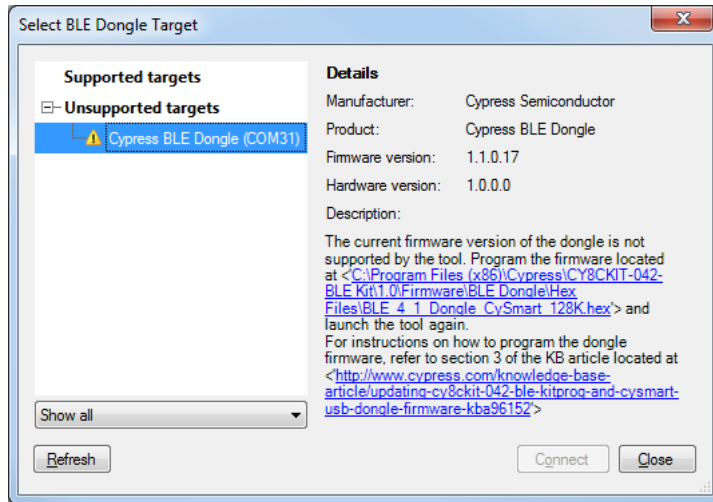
Select BLE Dongle Target

Supported targets

Unsupported targets

Cypress BLE Dongle (COM31)

Details

| | |
|---|---|
| Manufacturer: | Cypress Semiconductor |
| Product: | Cypress BLE Dongle |
| Firmware version: | 1.1.0.17 |
| Hardware version: | 1.0.0.0 |

Description:

The current firmware version of the dongle is not supported by the tool. Program the firmware located at <'C:\Program Files (x86)\Cypress\CY8CKIT-042-BLE Kit\1.0\Firmware\BLE Dongle\Hex Files\BLE_4_1_Dongle_CySmart_128K.hex'> and launch the tool again.
For instructions on how to program the dongle firmware, refer to section 3 of the KB article located at <'http://www.cypress.com/knowledge-base-article/updating-cy8ckit-042-ble-kitprog-and-cysmart-usb-dongle-firmware-kba96152'>

Show all

Refresh

Connect

Close